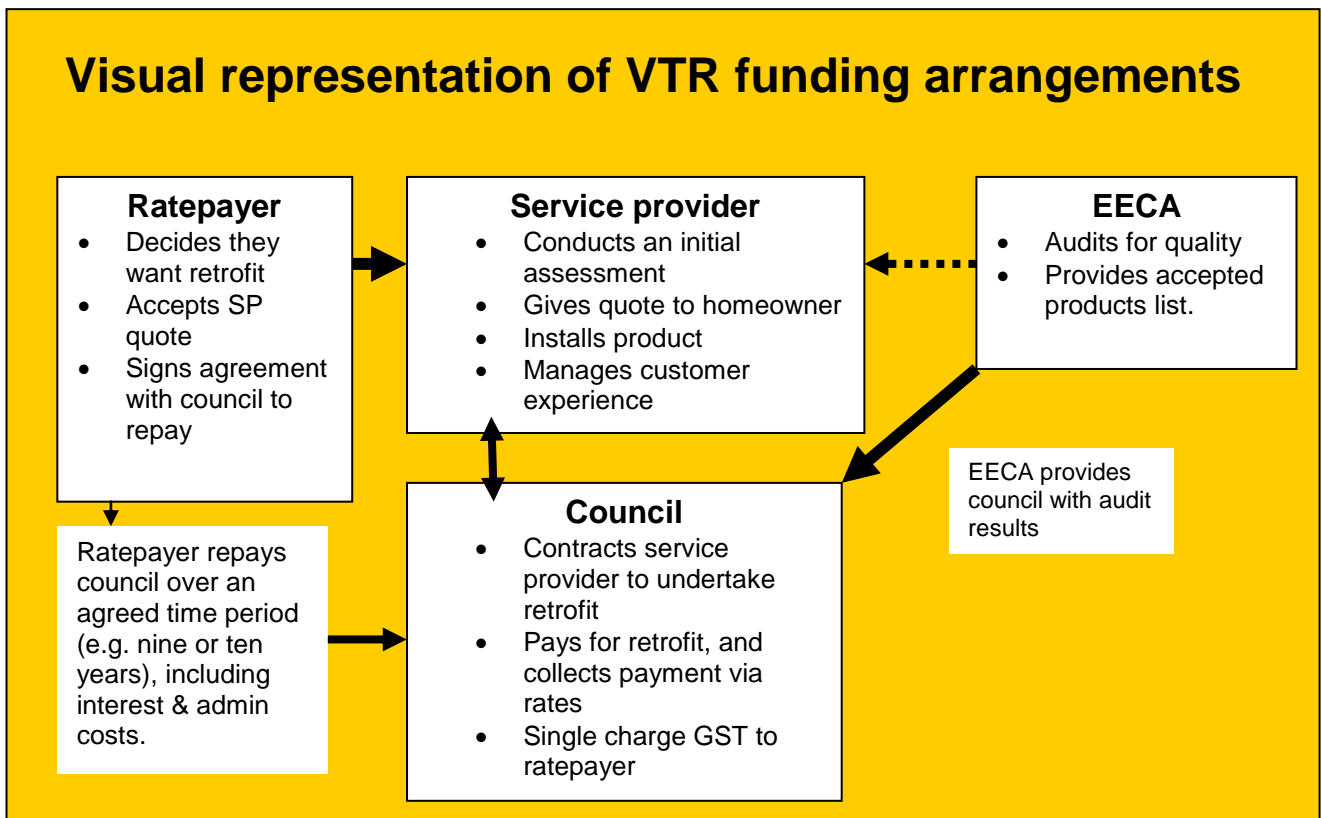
Visual representation of VTR funding arrangements

Ratepayer
- Decides they want retrofit
- Accepts SP quote
- Signs agreement with council to repay

Service provider
- Conducts an initial assessment
- Gives quote to homeowner
- Installs product
- Manages customer experience

EECA
- Audits for quality
- Provides accepted products list.

Ratepayer repays council over an agreed time period (e.g. nine or ten years), including interest & admin costs.

Council
- Contracts service provider to undertake retrofit
- Pays for retrofit, and collects payment via rates
- Single charge GST to ratepayer

EECA provides council with audit results